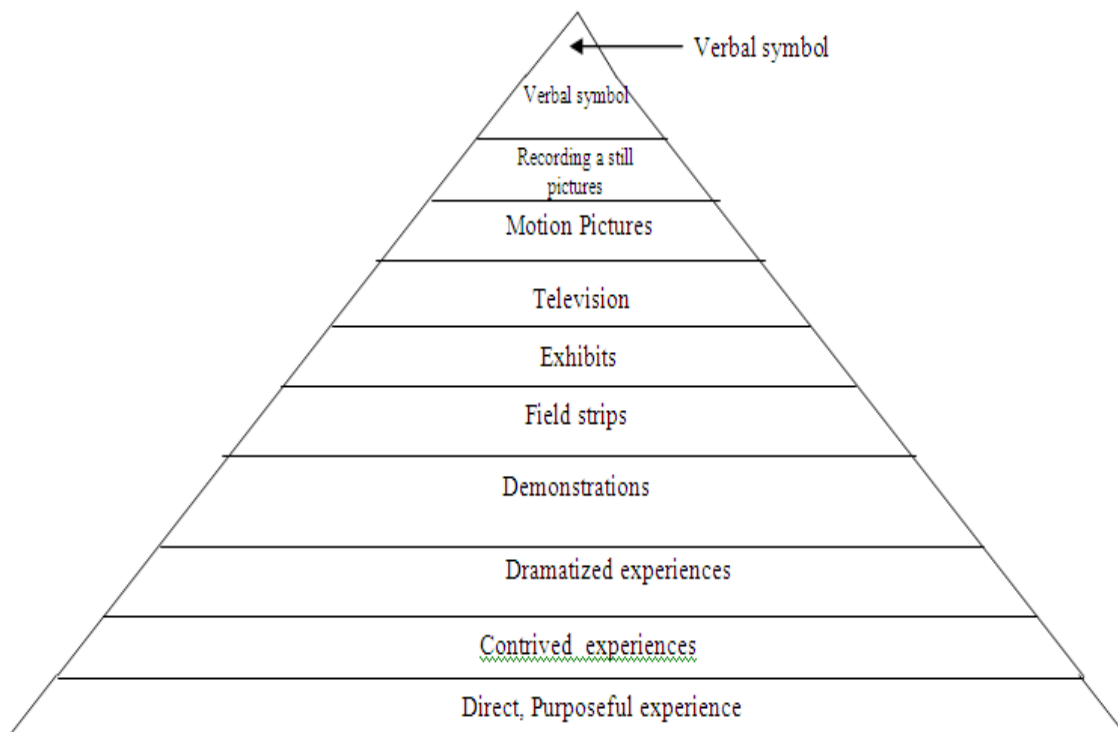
Verbal symbol

Verbal symbol

Recording a still pictures

Motion Pictures

Television

Exhibits

Field strips

Demonstrations

Dramatized experiences

Contrived experiences

Direct, Purposeful experience